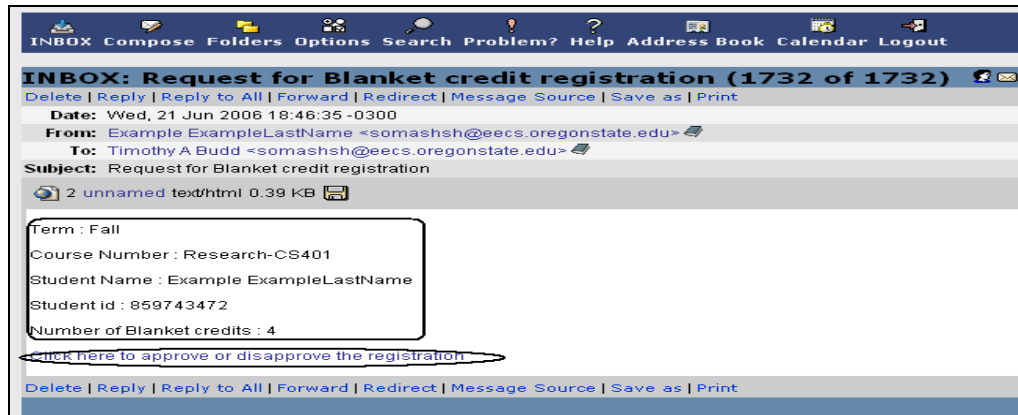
INBOX Compose Folders Options Search Problem? Help Address Book Calendar Logout

INBOX: Request for Blanket credit registration (1732 of 1732)

Delete | Reply | Reply to All | Forward | Redirect | Message Source | Save as | Print

Date: Wed, 21 Jun 2006 18:46:35 -0300

From: Example ExampleLastName <somashsh@eecs.oregonstate.edu>

To: Timothy A Budd <somashsh@eecs.oregonstate.edu>

Subject: Request for Blanket credit registration

2 unnamed text/html 0.39 KB

Term : Fall

Course Number : Research-CS401

Student Name : Example ExampleLastName

Student id : 859743472

Number of Blanket credits : 4

Click here to approve or disapprove the registration

Delete | Reply | Reply to All | Forward | Redirect | Message Source | Save as | Print